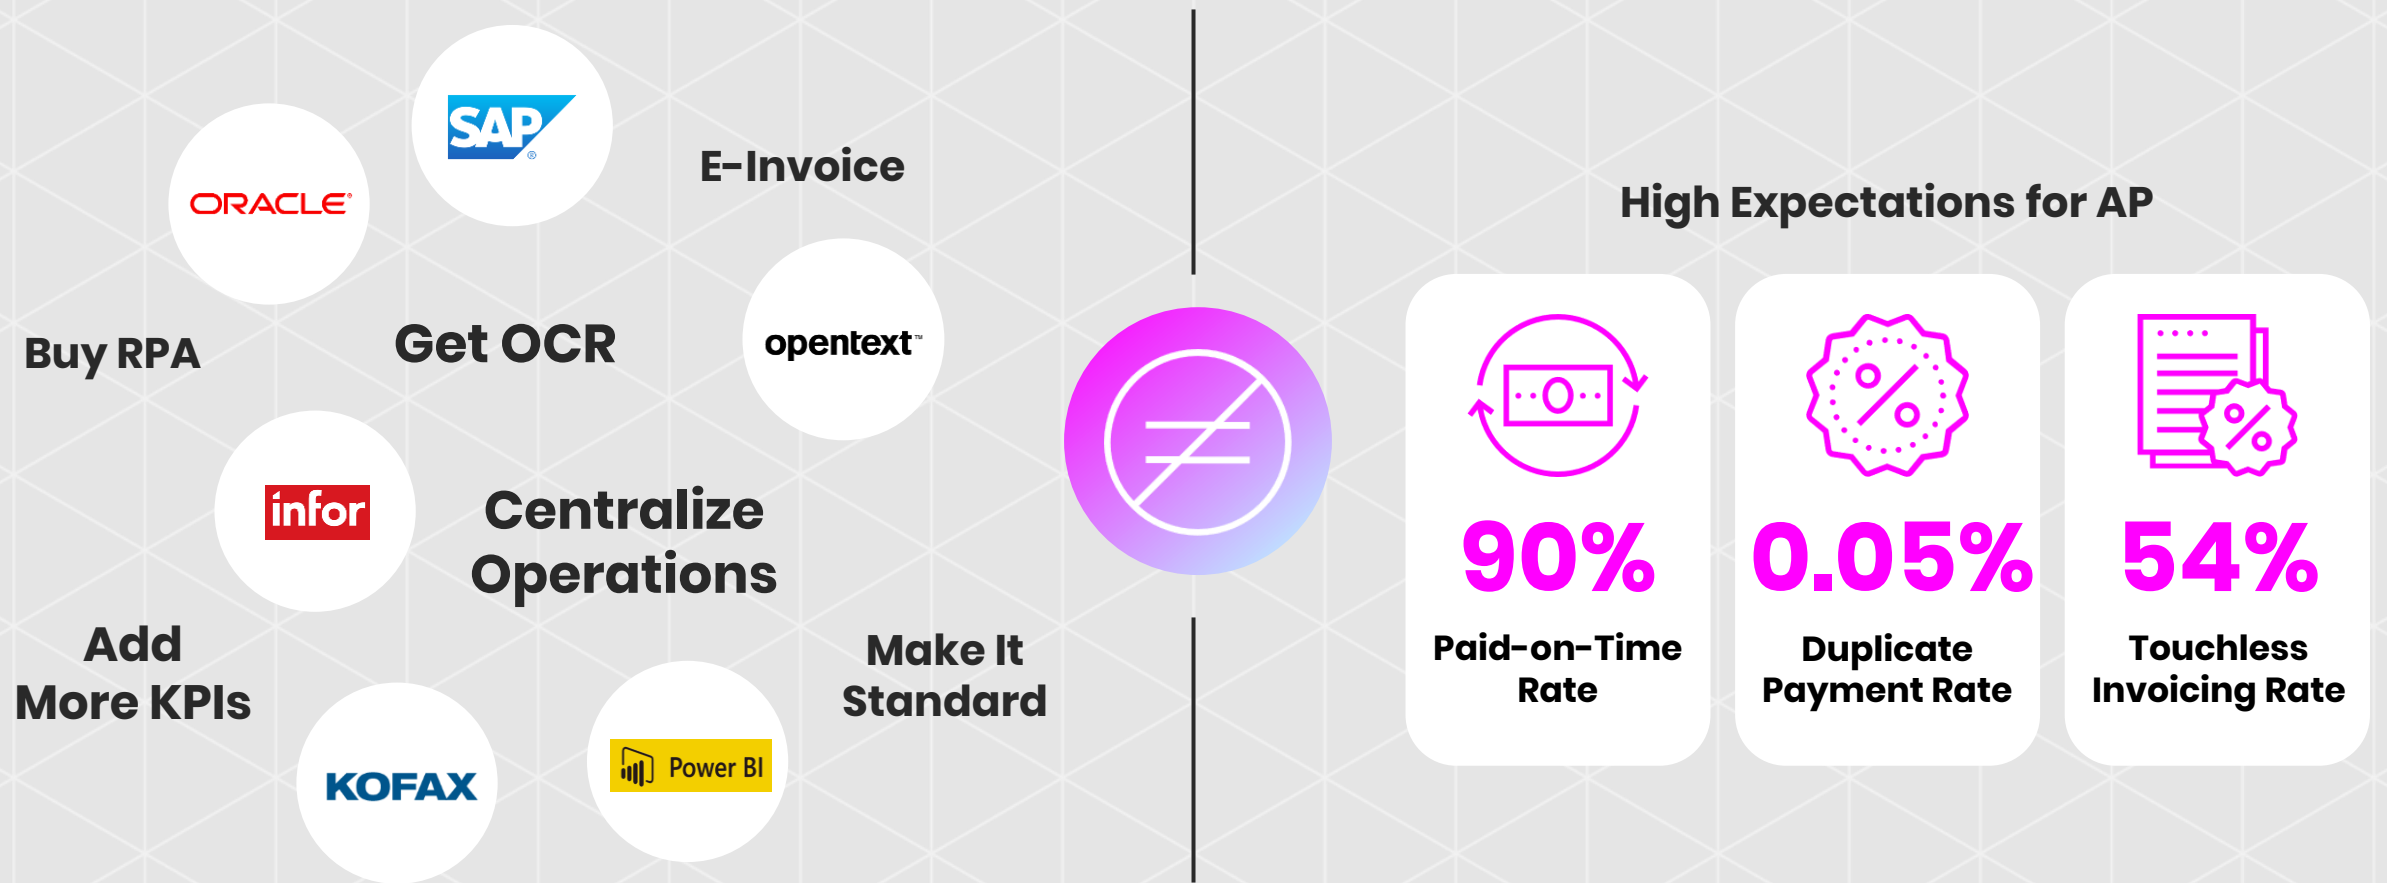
SAP
E-Invoice
ORACLE
Buy RPA
Get OCR
opentext
infor
Centralize Operations
Add More KPIs
Make It Standard
KOFAX
Power BI

High Expectations for AP

90%
Paid-on-Time Rate

0.05%
Duplicate Payment Rate

54%
Touchless Invoicing Rate